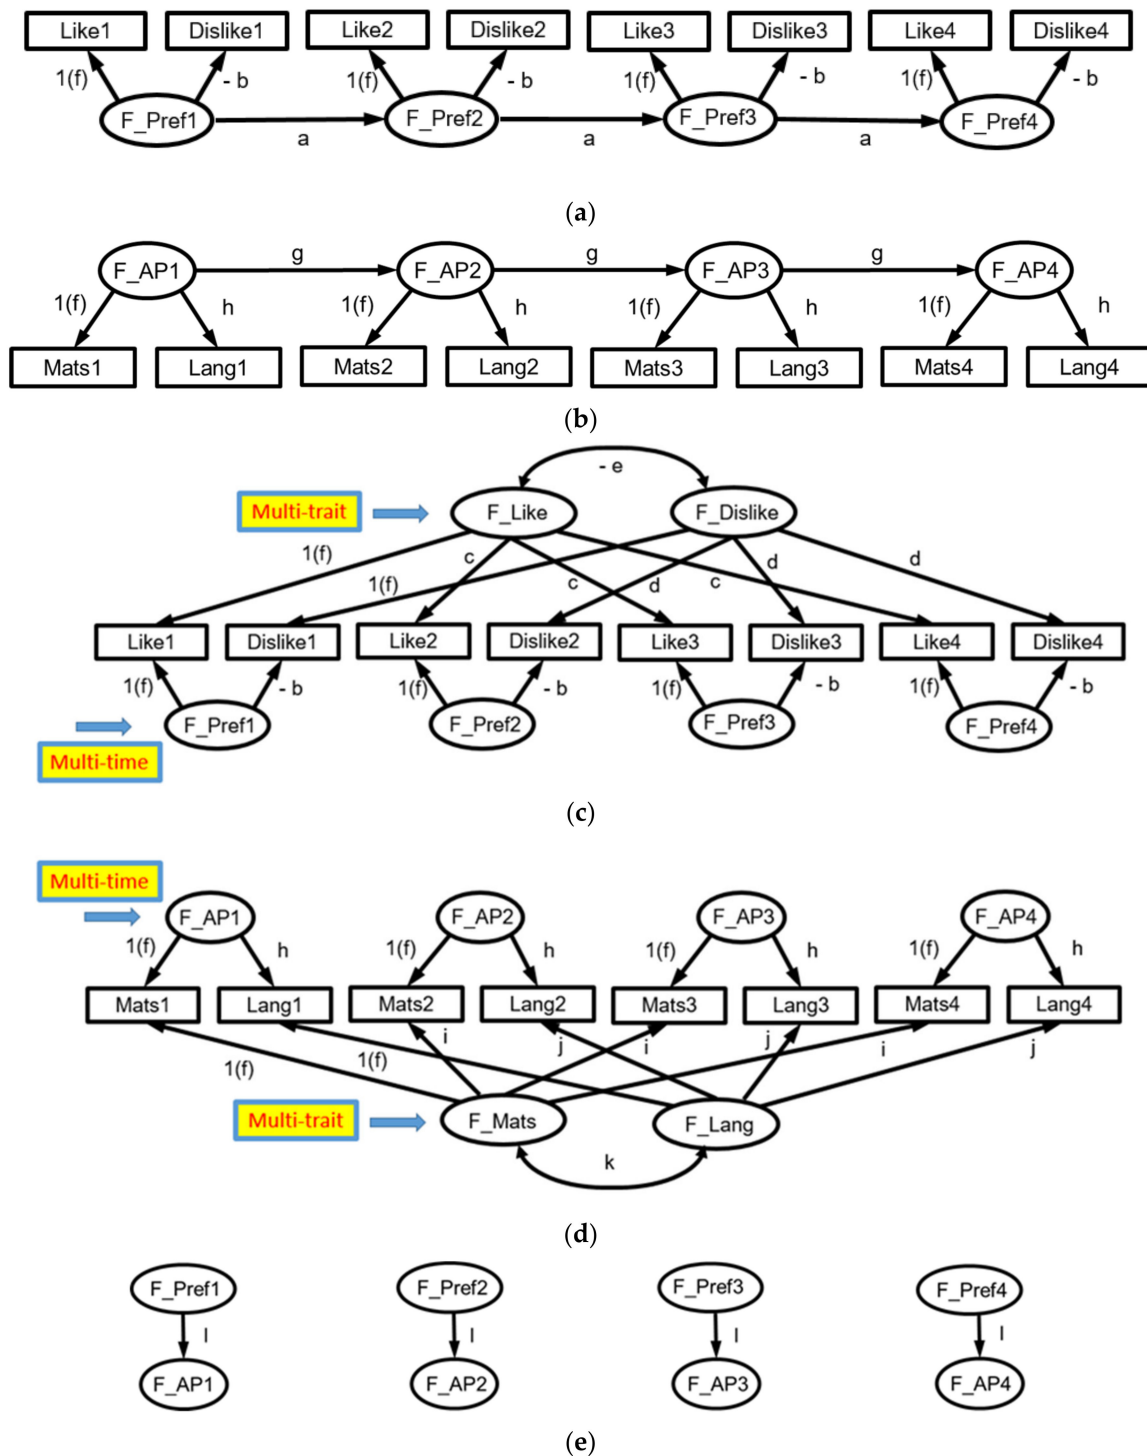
Like1 Dislike1 Like2 Dislike2 Like3 Dislike3 Like4 Dislike4

1(f) - b 1(f) - b 1(f) - b 1(f) - b

F_Pref1 a F_Pref2 a F_Pref3 a F_Pref4

(a)

F_AP1 g F_AP2 g F_AP3 g F_AP4

1(f) h 1(f) h 1(f) h 1(f) h

Mats1 Lang1 Mats2 Lang2 Mats3 Lang3 Mats4 Lang4

(b)

- e

Multi-trait

F_Like F_Dislike

1(f) c 1(f) c d c d d

Like1 Dislike1 Like2 Dislike2 Like3 Dislike3 Like4 Dislike4

1(f) - b 1(f) - b 1(f) - b 1(f) - b

F_Pref1 F_Pref2 F_Pref3 F_Pref4

Multi-time

(c)

Multi-time

F_AP1 F_AP2 F_AP3 F_AP4

1(f) h 1(f) h 1(f) h 1(f) h

Mats1 Lang1 Mats2 Lang2 Mats3 Lang3 Mats4 Lang4

1(f) 1(f) i j i j i j

Multi-trait

F_Mats F_Lang

k

(d)

F_Pref1 F_Pref2 F_Pref3 F_Pref4

l l l l

F_AP1 F_AP2 F_AP3 F_AP4

(e)